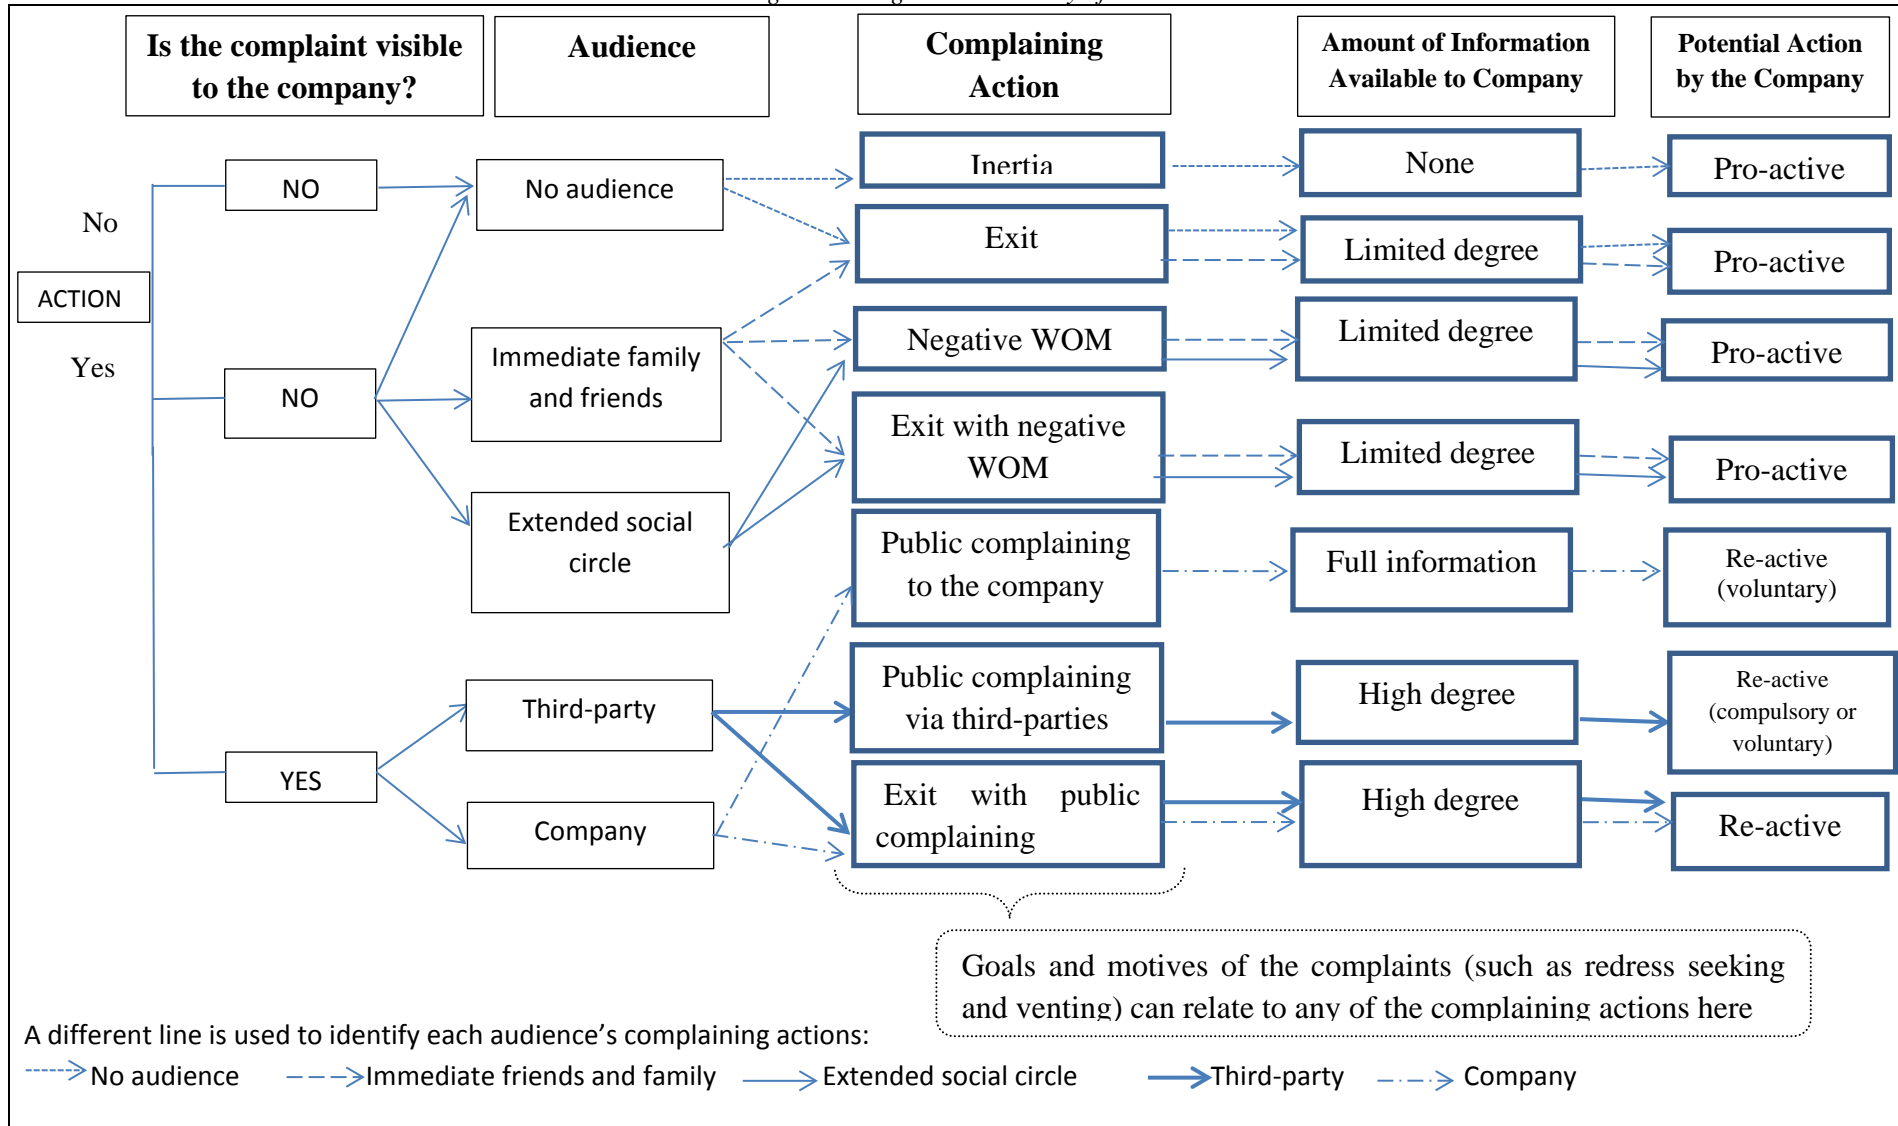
Is the complaint visible to the company?

Audience

Complaining Action

Amount of Information Available to Company

Potential Action by the Company

No

ACTION

Yes

NO

NO

YES

No audience

Immediate family and friends

Extended social circle

Third-party

Company

Inertia

Exit

Negative WOM

Exit with negative WOM

Public complaining to the company

Public complaining via third-parties

Exit with public complaining

None

Limited degree

Limited degree

Limited degree

Full information

High degree

High degree

Pro-active

Pro-active

Pro-active

Pro-active

Re-active (voluntary)

Re-active (compulsory or voluntary)

Re-active

Goals and motives of the complaints (such as redress seeking and venting) can relate to any of the complaining actions here

A different line is used to identify each audience's complaining actions:

No audience Immediate friends and family Extended social circle Third-party Company